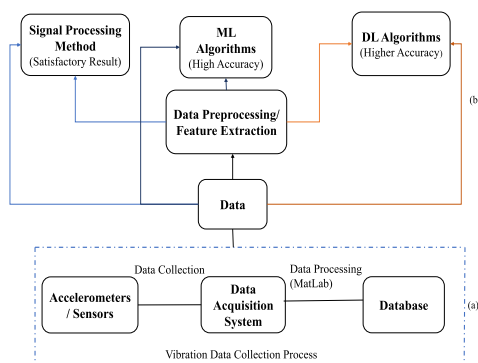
Signal Processing Method
(Satisfactory Result)

ML Algorithms
(High Accuracy)

DL Algorithms
(Higher Accuracy)

(b

Data Preprocessing/ Feature Extraction

Data

Data Collection

Data Processing (MatLab)

Accelerometers / Sensors

Data Acquisition System

Database

(a)

Vibration Data Collection Process